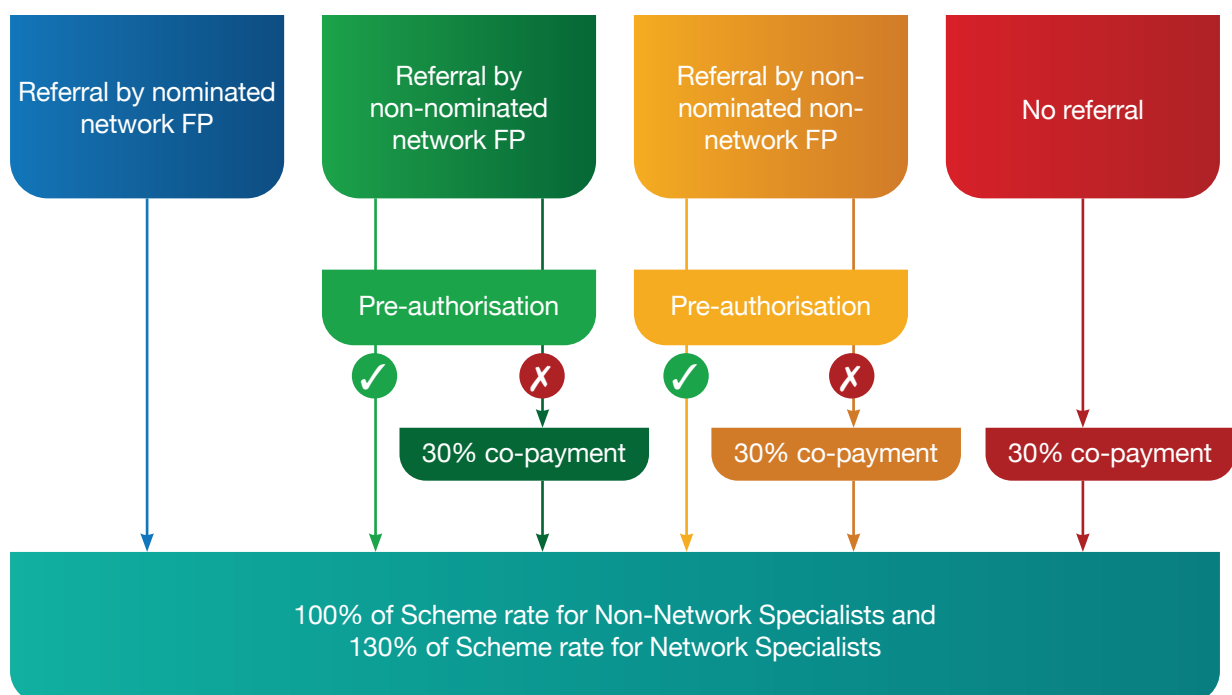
Referral by nominated network FP

Referral by non-nominated network FP

Referral by non-nominated non-network FP

No referral

Pre-authorisation

Pre-authorisation

✓

✗

✓

✗

30% co-payment

30% co-payment

30% co-payment

100% of Scheme rate for Non-Network Specialists and 130% of Scheme rate for Network Specialists